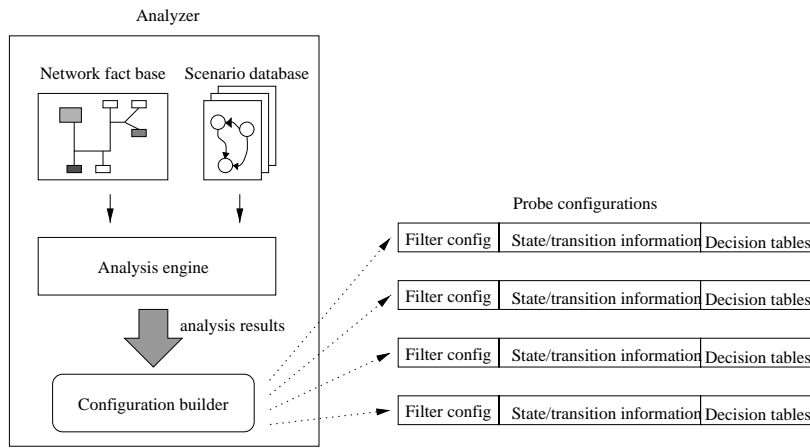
Analyzer

Network fact base

Scenario database

Analysis engine

analysis results

Configuration builder

Probe configurations

| Filter config | State/transition information | Decision tables |
|---|---|---|
| Filter config | State/transition information | Decision tables |
| Filter config | State/transition information | Decision tables |
| Filter config | State/transition information | Decision tables |